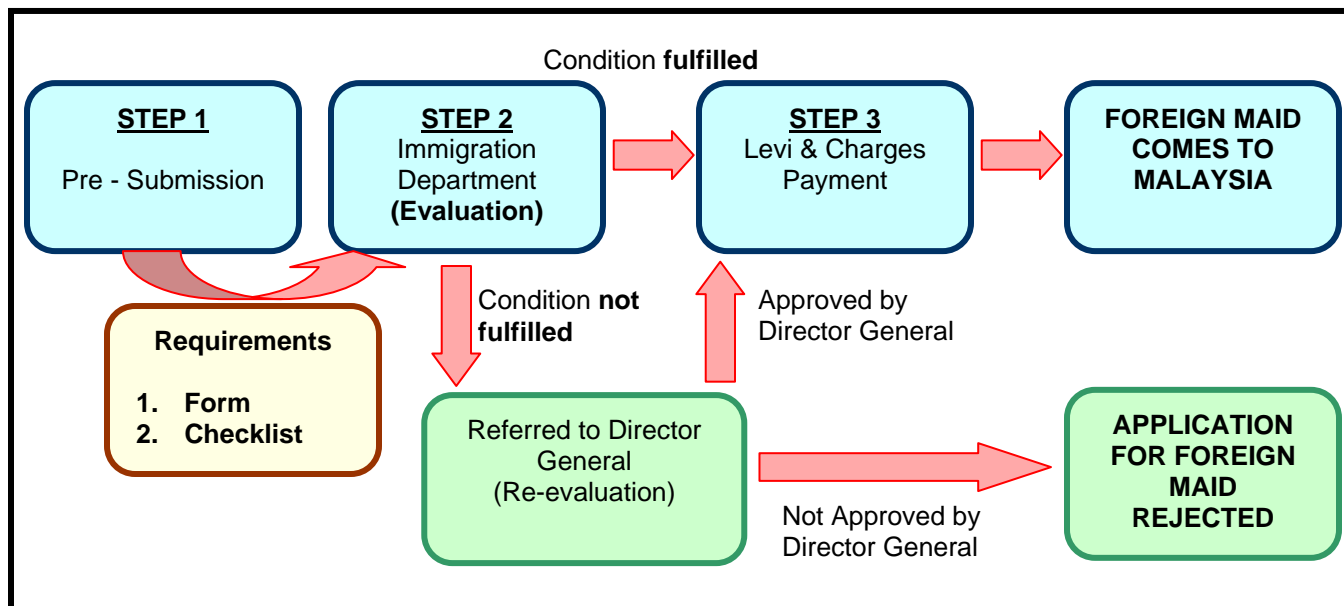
Condition **fulfilled**

**STEP 1**
Pre - Submission

**STEP 2**
Immigration Department
**(Evaluation)**

**STEP 3**
Levi & Charges Payment

**FOREIGN MAID COMES TO MALAYSIA**

**Requirements**

1. **Form**
2. **Checklist**

Condition **not fulfilled**

Approved by Director General

Referred to Director General
(Re-evaluation)

Not Approved by Director General

**APPLICATION FOR FOREIGN MAID REJECTED**